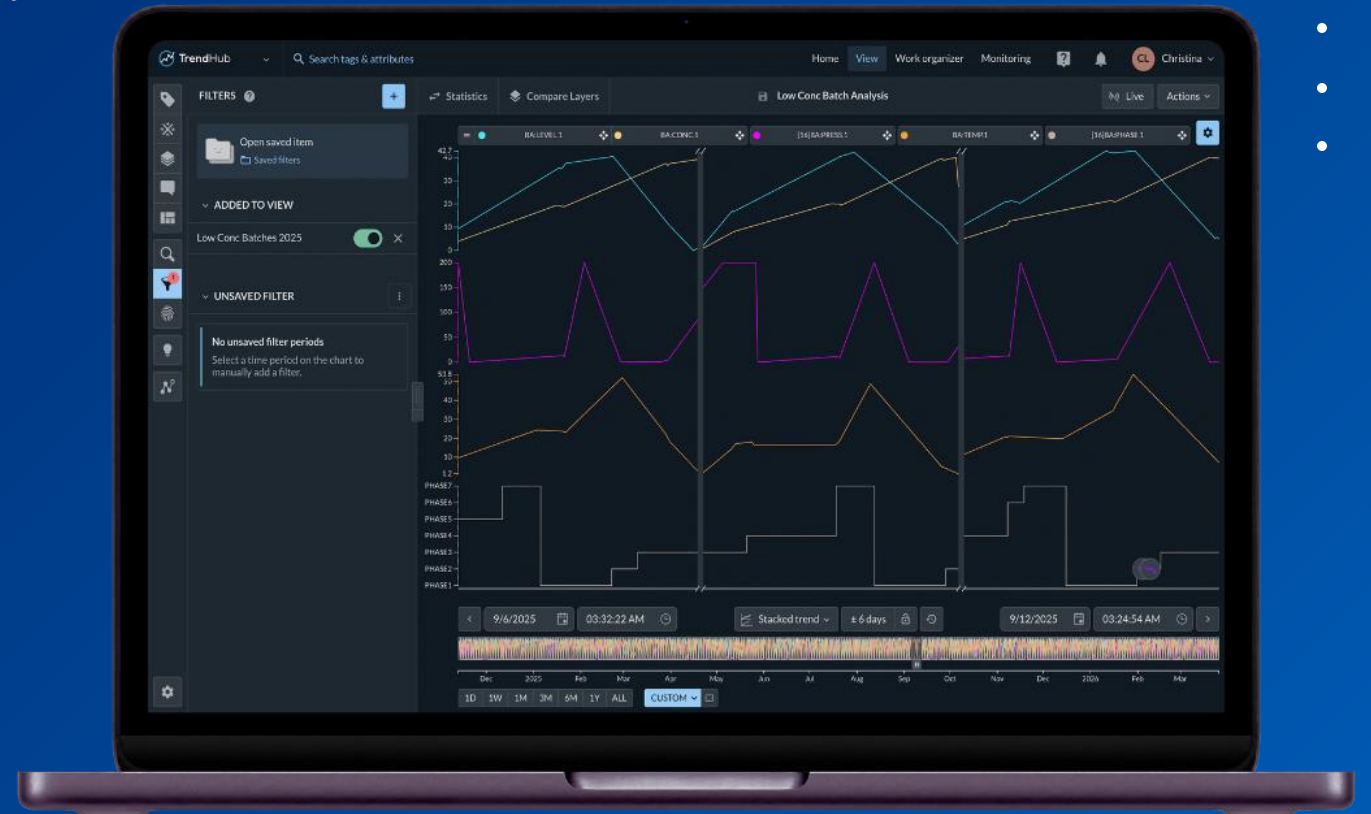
TrendHub

Search tags & attributes

Home View Work organizer Monitoring

CL Christina

FILTERS

+

Statistics Compare Layers

Low Conc Batch Analysis

Live Actions

Open saved item

Saved filters

ADDED TO VIEW

Low Conc Batches 2025

UNSAVED FILTER

No unsaved filter periods

Select a time period on the chart to manually add a filter.

BA:LEVEL.1 BA:CONC.1 [16]BA:PRESS.1 BA:TEMP.1 [16]BA:PHASE.1

42.7
40
30
20
10
0

200
150
100
50
0

51.8
50
40
30
20
10
1.2

PHASE7
PHASE6
PHASE5
PHASE4
PHASE3
PHASE2
PHASE1

9/6/2025 03:32:22 AM Stacked trend ± 6 days 9/12/2025 03:24:54 AM

Dec 2025 Feb Mar Apr May Jun Jul Aug Sep Oct Nov Dec 2026 Feb Mar

1D 1W 1M 3M 6M 1Y ALL CUSTOM